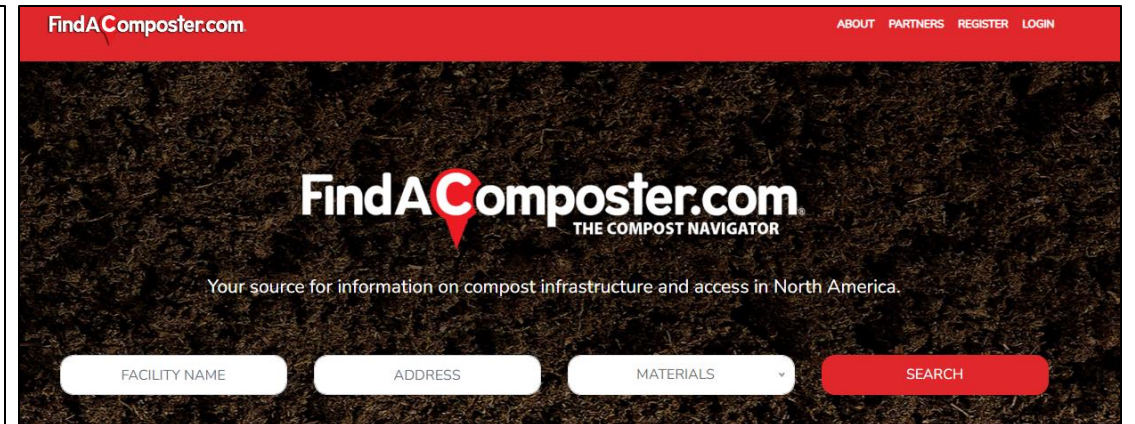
FindAComposter.com

ABOUT PARTNERS REGISTER LOGIN

FindAComposter.com
THE COMPOST NAVIGATOR

Your source for information on compost infrastructure and access in North America.

FACILITY NAME

ADDRESS

MATERIALS

SEARCH